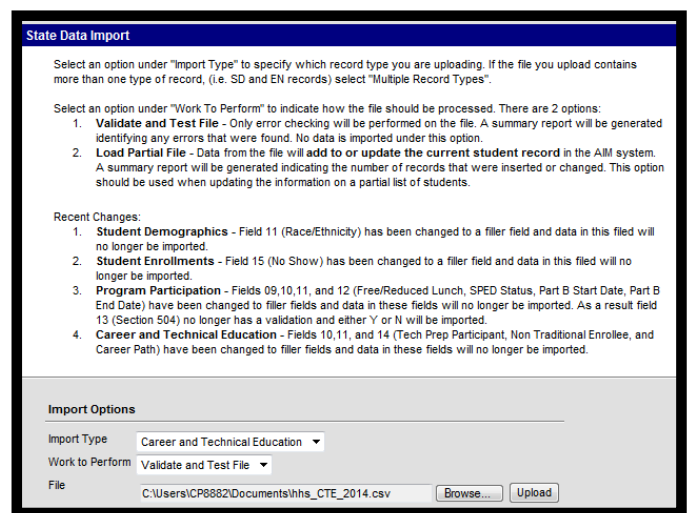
State Data Import

Select an option under "Import Type" to specify which record type you are uploading. If the file you upload contains more than one type of record, (i.e. SD and EN records) select "Multiple Record Types".

Select an option under "Work To Perform" to indicate how the file should be processed. There are 2 options:

1. **Validate and Test File** - Only error checking will be performed on the file. A summary report will be generated identifying any errors that were found. No data is imported under this option.
2. **Load Partial File** - Data from the file will **add to or update the current student record** in the AIM system. A summary report will be generated indicating the number of records that were inserted or changed. This option should be used when updating the information on a partial list of students.

Recent Changes:

1. **Student Demographics** - Field 11 (Race/Ethnicity) has been changed to a filler field and data in this filed will no longer be imported.
2. **Student Enrollments** - Field 15 (No Show) has been changed to a filler field and data in this filed will no longer be imported.
3. **Program Participation** - Fields 09,10,11, and 12 (Free/Reduced Lunch, SPED Status, Part B Start Date, Part B End Date) have been changed to filler fields and data in these fields will no longer be imported. As a result field 13 (Section 504) no longer has a validation and either Y or N will be imported.
4. **Career and Technical Education** - Fields 10,11, and 14 (Tech Prep Participant, Non Traditional Enrollee, and Career Path) have been changed to filler fields and data in these fields will no longer be imported.

Import Options

Import Type Career and Technical Education

Work to Perform Validate and Test File

File C:\Users\CP8882\Documents\hhs_CTE_2014.csv Browse... Upload